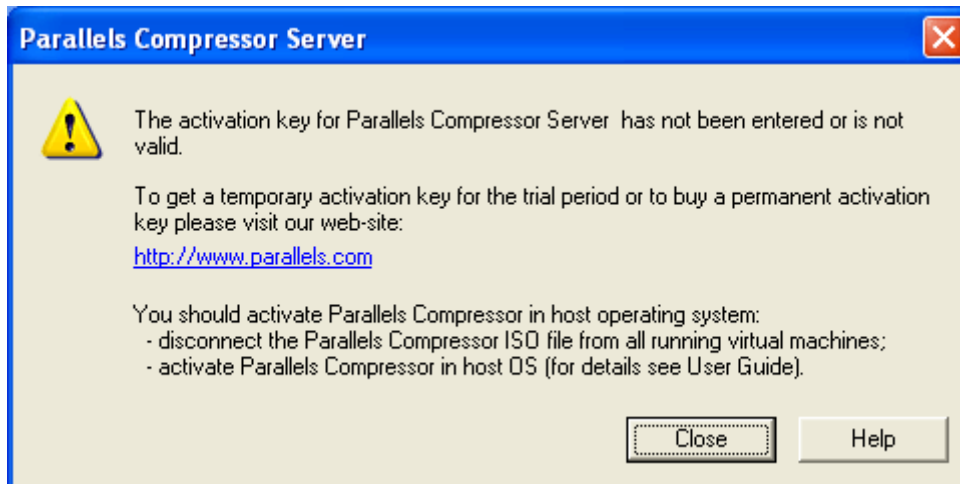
Parallels Compressor Server

The activation key for Parallels Compressor Server  has not been entered or is not valid.

To get a temporary activation key for the trial period or to buy a permanent activation key please visit our web-site:

http://www.parallels.com

You should activate Parallels Compressor in host operating system:
- disconnect the Parallels Compressor ISO file from all running virtual machines;
- activate Parallels Compressor in host OS (for details see User Guide).

Close

Help